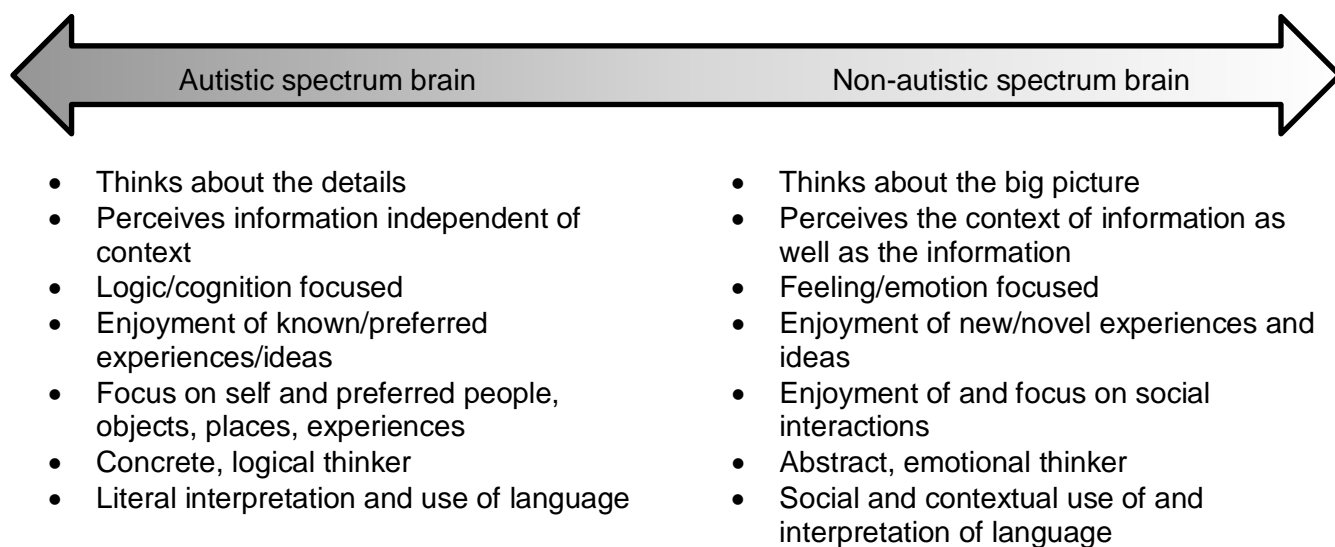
Autistic spectrum brain

Non-autistic spectrum brain

- Thinks about the details
- Perceives information independent of context
- Logic/cognition focused
- Enjoyment of known/preferred experiences/ideas
- Focus on self and preferred people, objects, places, experiences
- Concrete, logical thinker
- Literal interpretation and use of language

- Thinks about the big picture
- Perceives the context of information as well as the information
- Feeling/emotion focused
- Enjoyment of new/novel experiences and ideas
- Enjoyment of and focus on social interactions
- Abstract, emotional thinker
- Social and contextual use of and interpretation of language